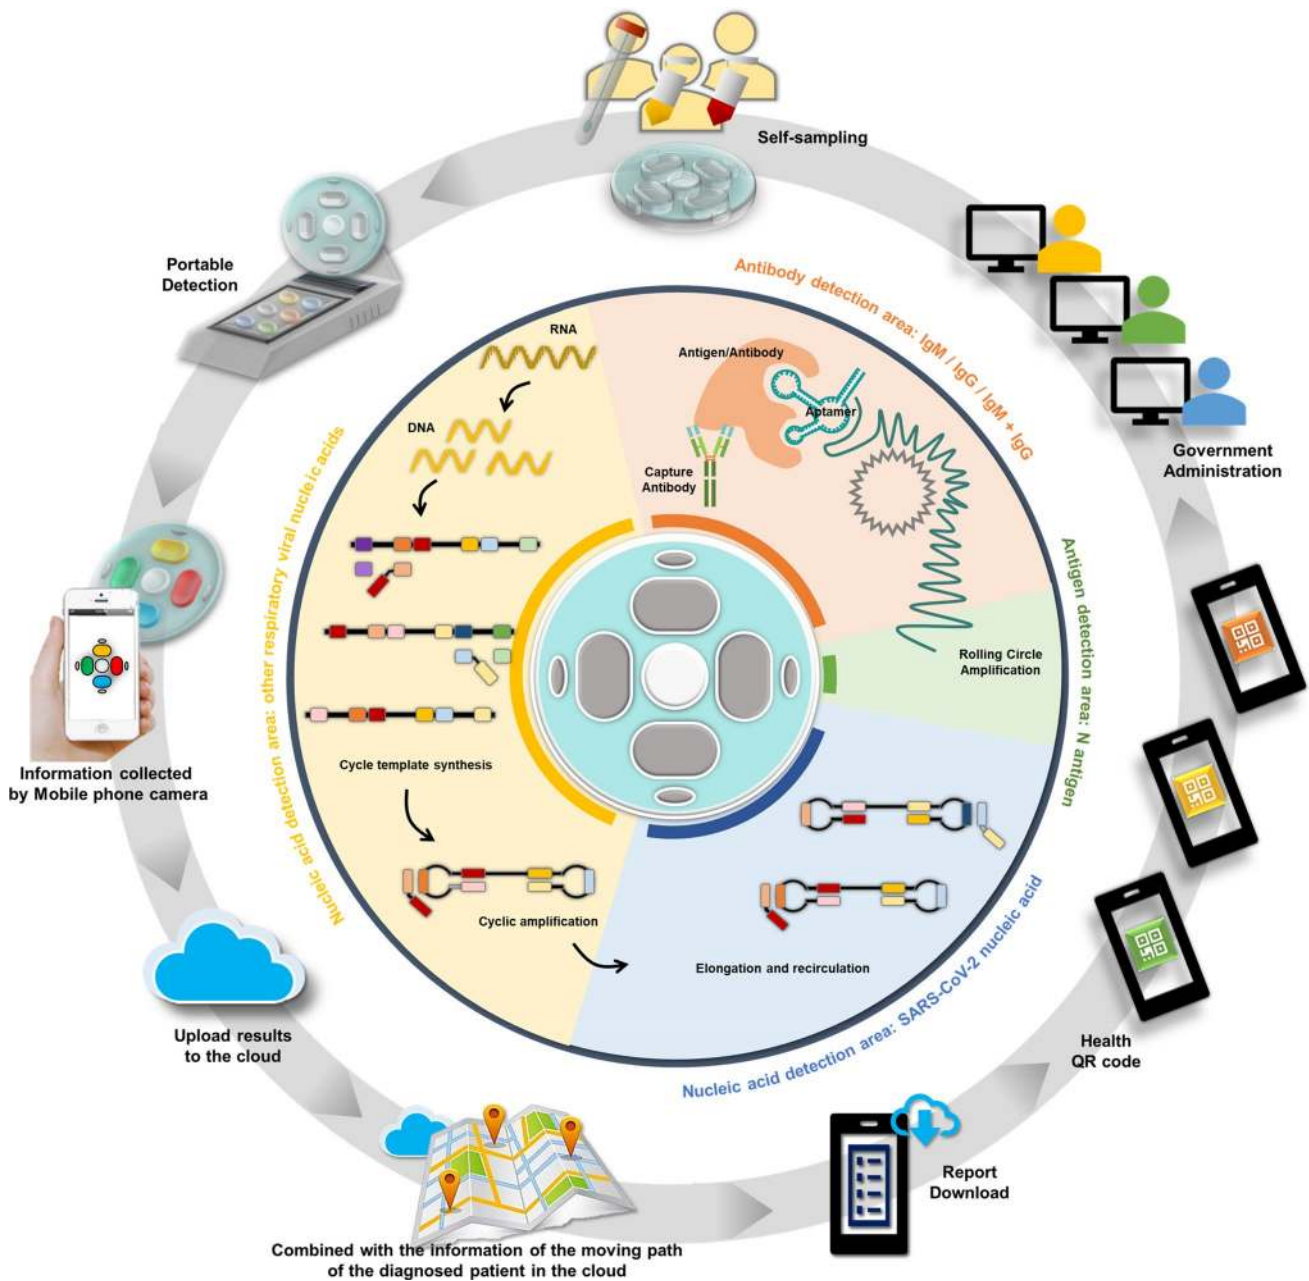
Self-sampling

Government Administration

Health QR code

Report Download

Combined with the information of the moving path of the diagnosed patient in the cloud

Upload results to the cloud

Information collected by Mobile phone camera

Portable Detection

Antibody detection area: IgM / IgG / IgM + IgG

Antigen detection area: N antigen

Nucleic acid detection area: SARS-CoV-2 nucleic acid

Nucleic acid detection area: other respiratory viral nucleic acids

RNA

DNA

Cycle template synthesis

Cyclic amplification

Elongation and recirculation

Antigen/Antibody

Aptamer

Capture Antibody

Rolling Circle Amplification